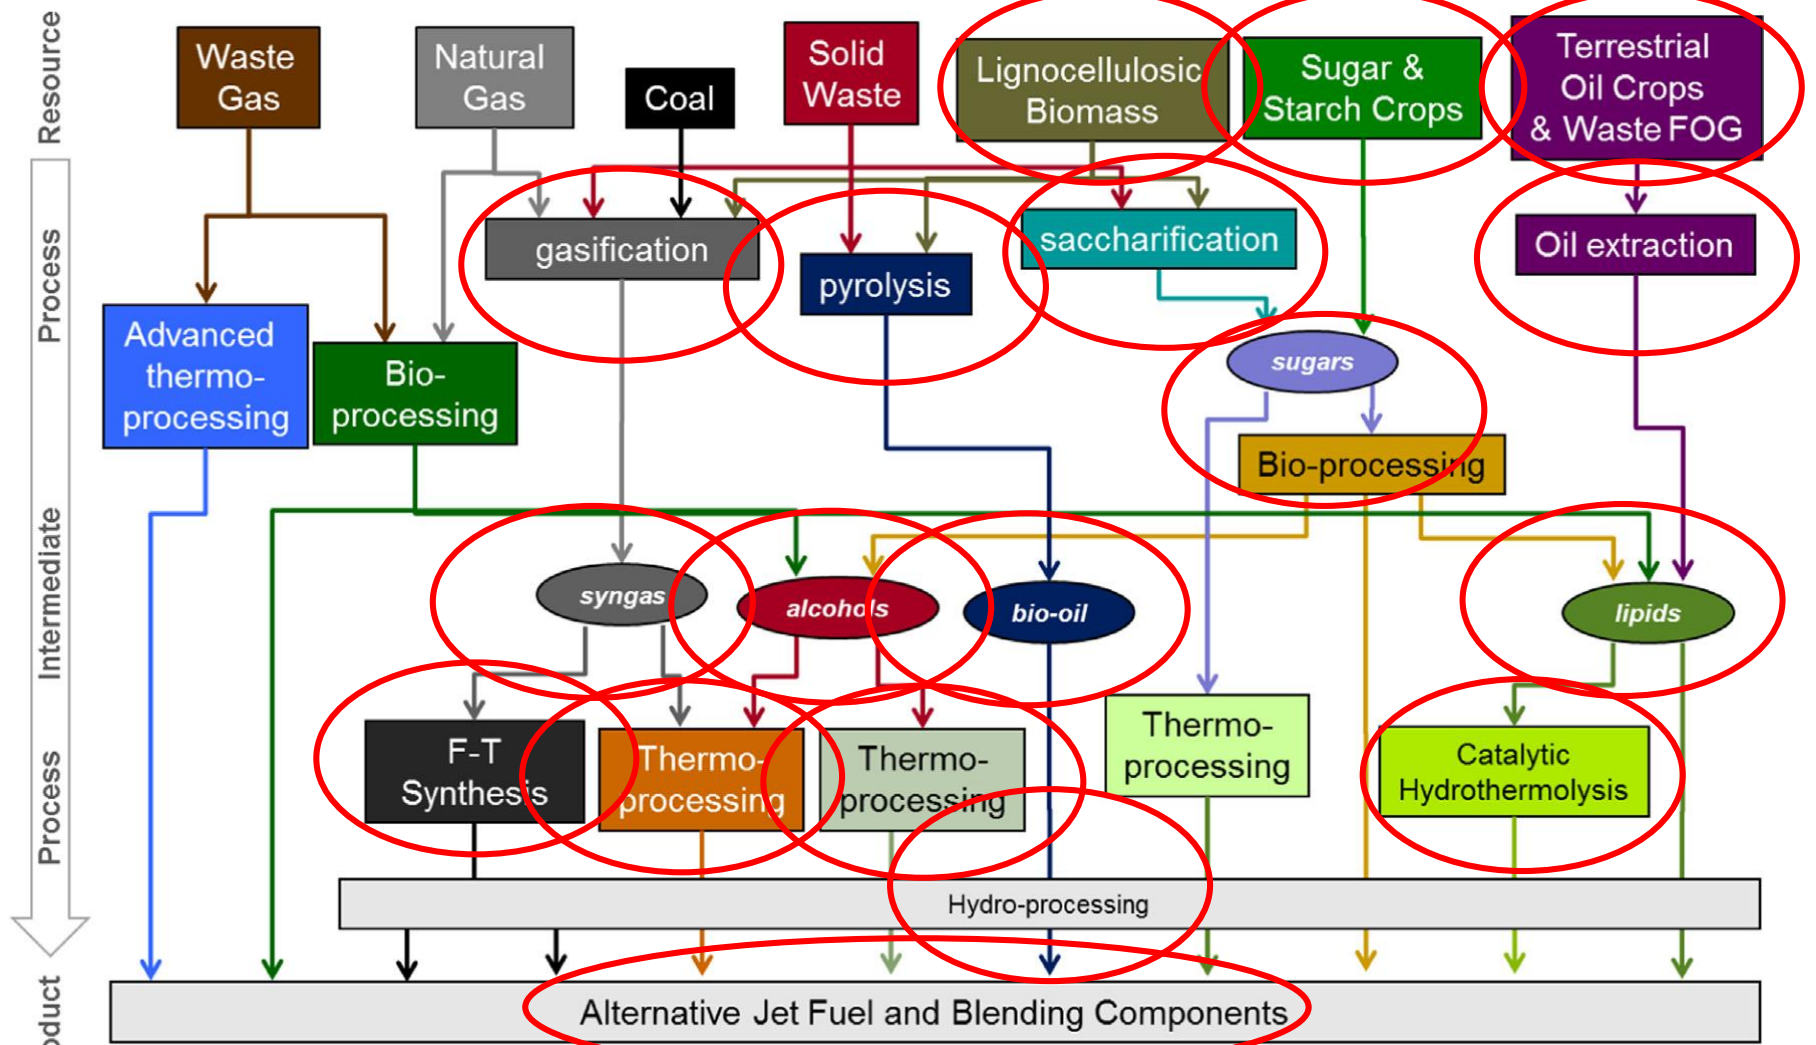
Resource

Process

Intermediate

Process

oduct

Waste Gas

Natural Gas

Coal

Solid Waste

Lignocellulosic Biomass

Sugar & Starch Crops

Terrestrial Oil Crops & Waste FOG

gasification

pyrolysis

saccharification

Oil extraction

Advanced thermo-processing

Bio-processing

sugars

Bio-processing

syngas

alcohols

bio-oil

lipids

F-T Synthesis

Thermo-processing

Thermo-processing

Thermo-processing

Catalytic Hydrothermolysis

Hydro-processing

Alternative Jet Fuel and Blending Components